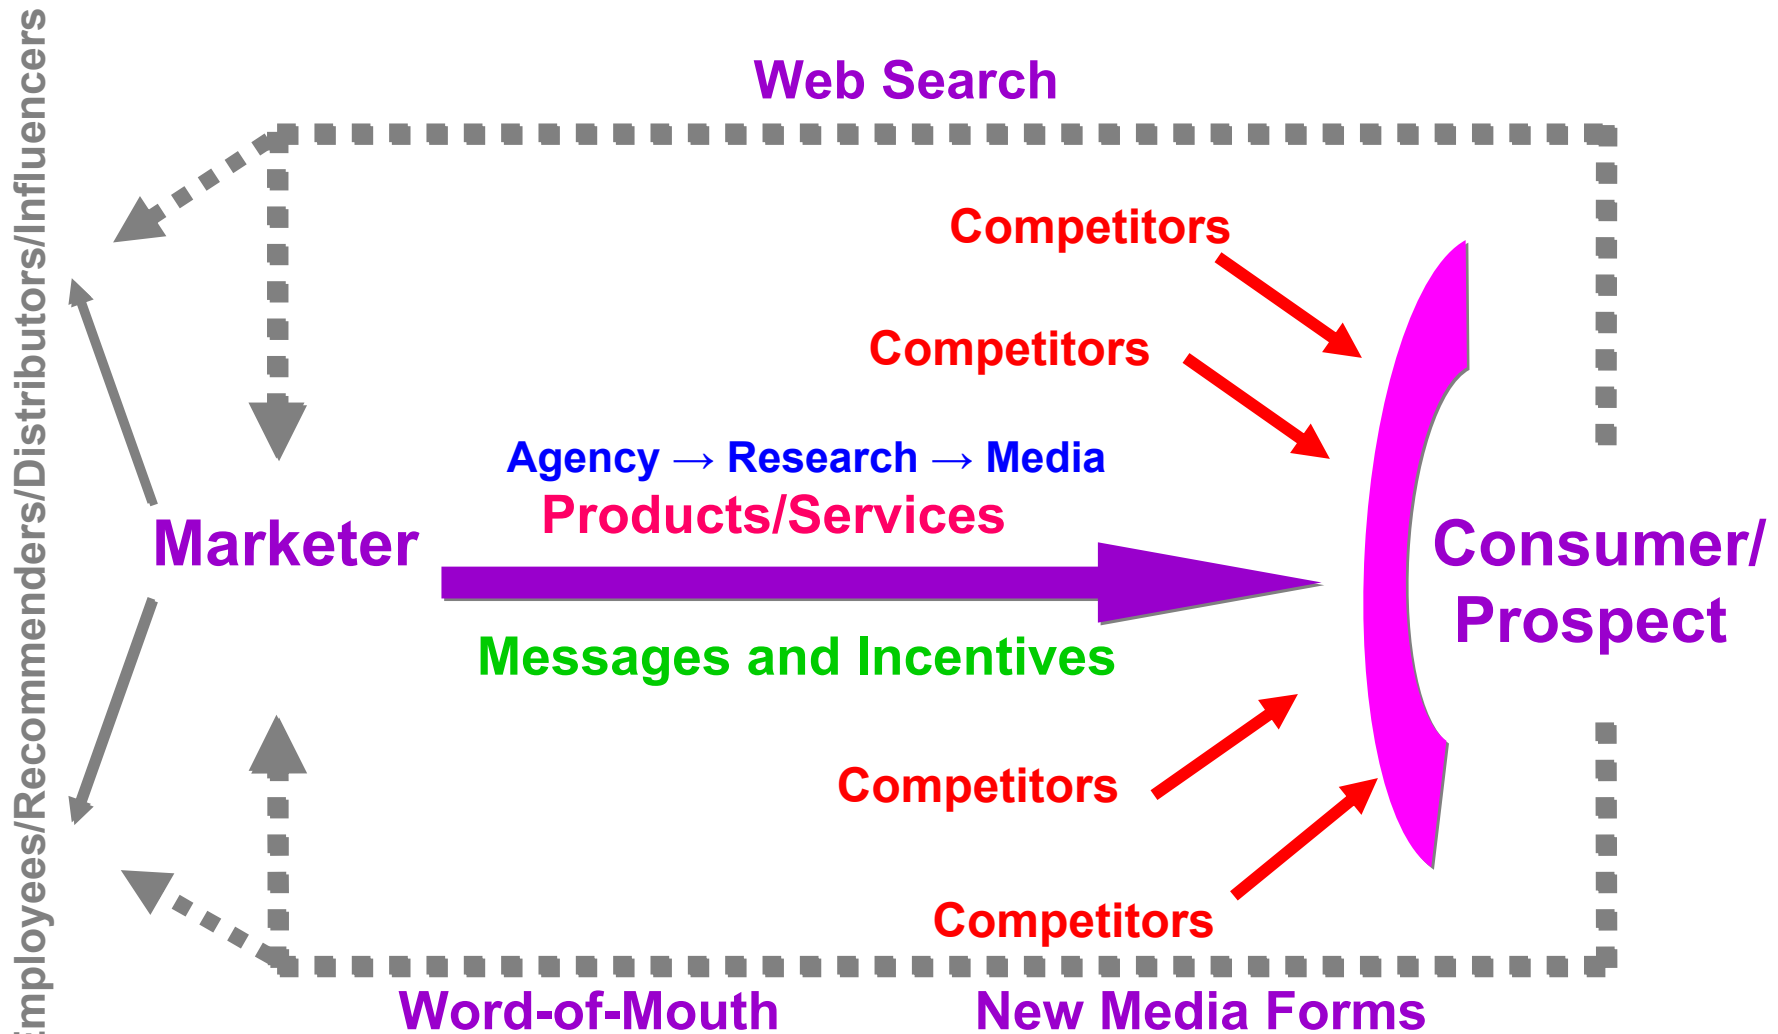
Employees/Recommenders/Distributors/Influencers

Web Search

Competitors

Competitors

Agency → Research → Media

Products/Services

Marketer

Consumer/ Prospect

Messages and Incentives

Competitors

Competitors

Word-of-Mouth

New Media Forms